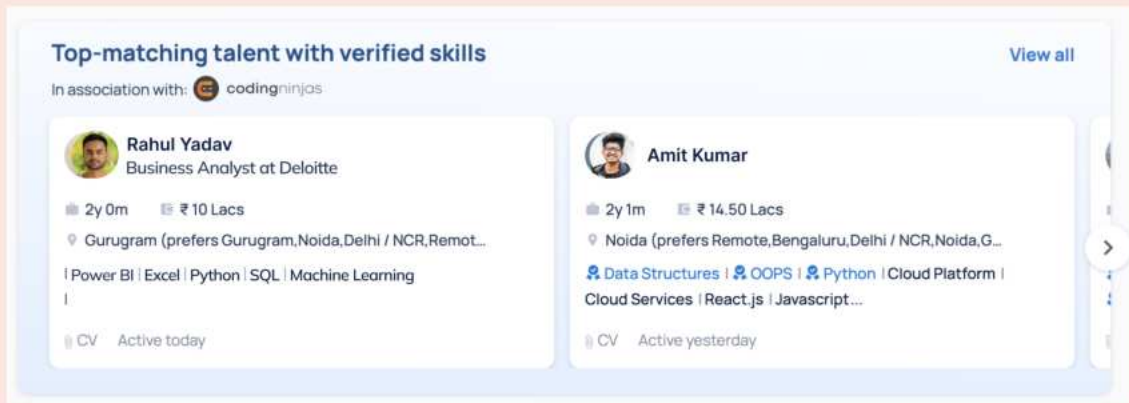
Top-matching talent with verified skills

View all

In association with: codingninjas

Rahul Yadav
Business Analyst at Deloitte

2y 0m ₹10 Lacs

Gurugram (prefers Gurugram,Noida,Delhi / NCR,Remot...

| Power BI | Excel | Python | SQL | Machine Learning |

CV Active today

Amit Kumar

2y 1m ₹14.50 Lacs

Noida (prefers Remote,Bengaluru,Delhi / NCR,Noida,G...

Data Structures | OOPS | Python | Cloud Platform | Cloud Services | React.js | Javascript...

CV Active yesterday